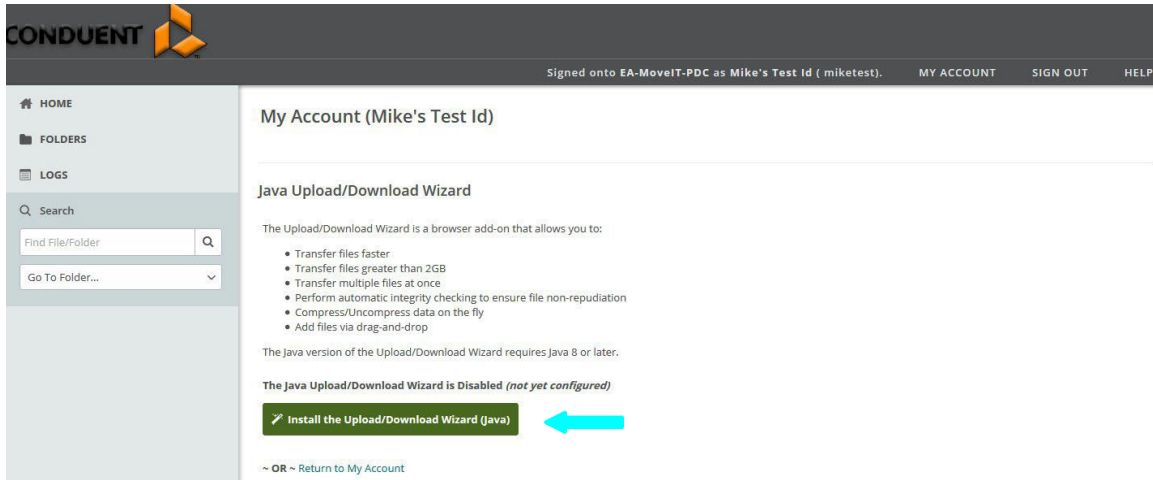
CONDUENT

Signed onto EA-MoveIT-PDC as Mike's Test Id ( miketest). MY ACCOUNT SIGN OUT HELP

HOME
FOLDERS
LOGS
Search
Find File/Folder
Go To Folder...

My Account (Mike's Test Id)

Java Upload/Download Wizard

The Upload/Download Wizard is a browser add-on that allows you to:

- Transfer files faster
- Transfer files greater than 2GB
- Transfer multiple files at once
- Perform automatic integrity checking to ensure file non-repudiation
- Compress/Uncompress data on the fly
- Add files via drag-and-drop

The Java version of the Upload/Download Wizard requires Java 8 or later.

The Java Upload/Download Wizard is Disabled *(not yet configured)*

Install the Upload/Download Wizard (Java)

~ OR ~ Return to My Account